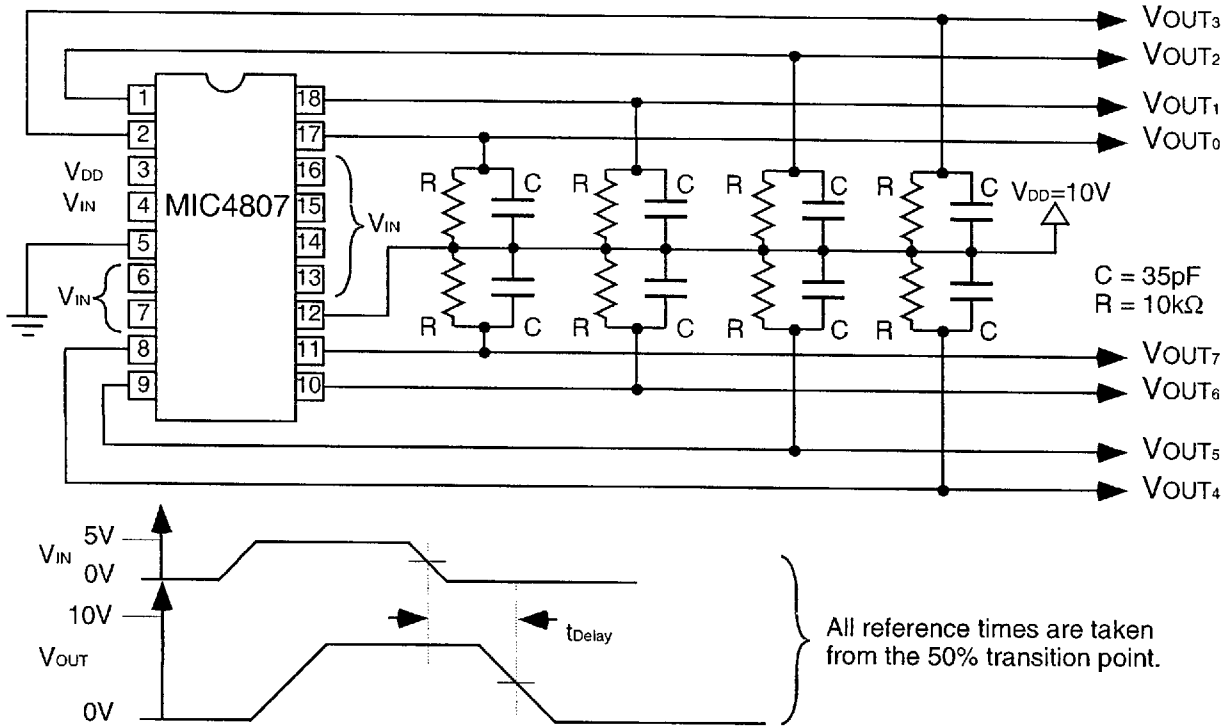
$V_{OUT3}$
$V_{OUT2}$
$V_{OUT1}$
$V_{OUT0}$

1 2 3 4 5 6 7 8 9
18 17 16 15 14 13 12 11 10

$V_{DD}$
$V_{IN}$
MIC4807
$V_{IN}$
$V_{IN}$

R C R C R C R C
R C R C R C R C

$V_{DD}$=10V

C = 35pF
R = 10kΩ

$V_{OUT7}$
$V_{OUT6}$
$V_{OUT5}$
$V_{OUT4}$

$V_{IN}$ 5V
0V
10V
$t_{Delay}$
$V_{OUT}$
0V

All reference times are taken from the 50% transition point.